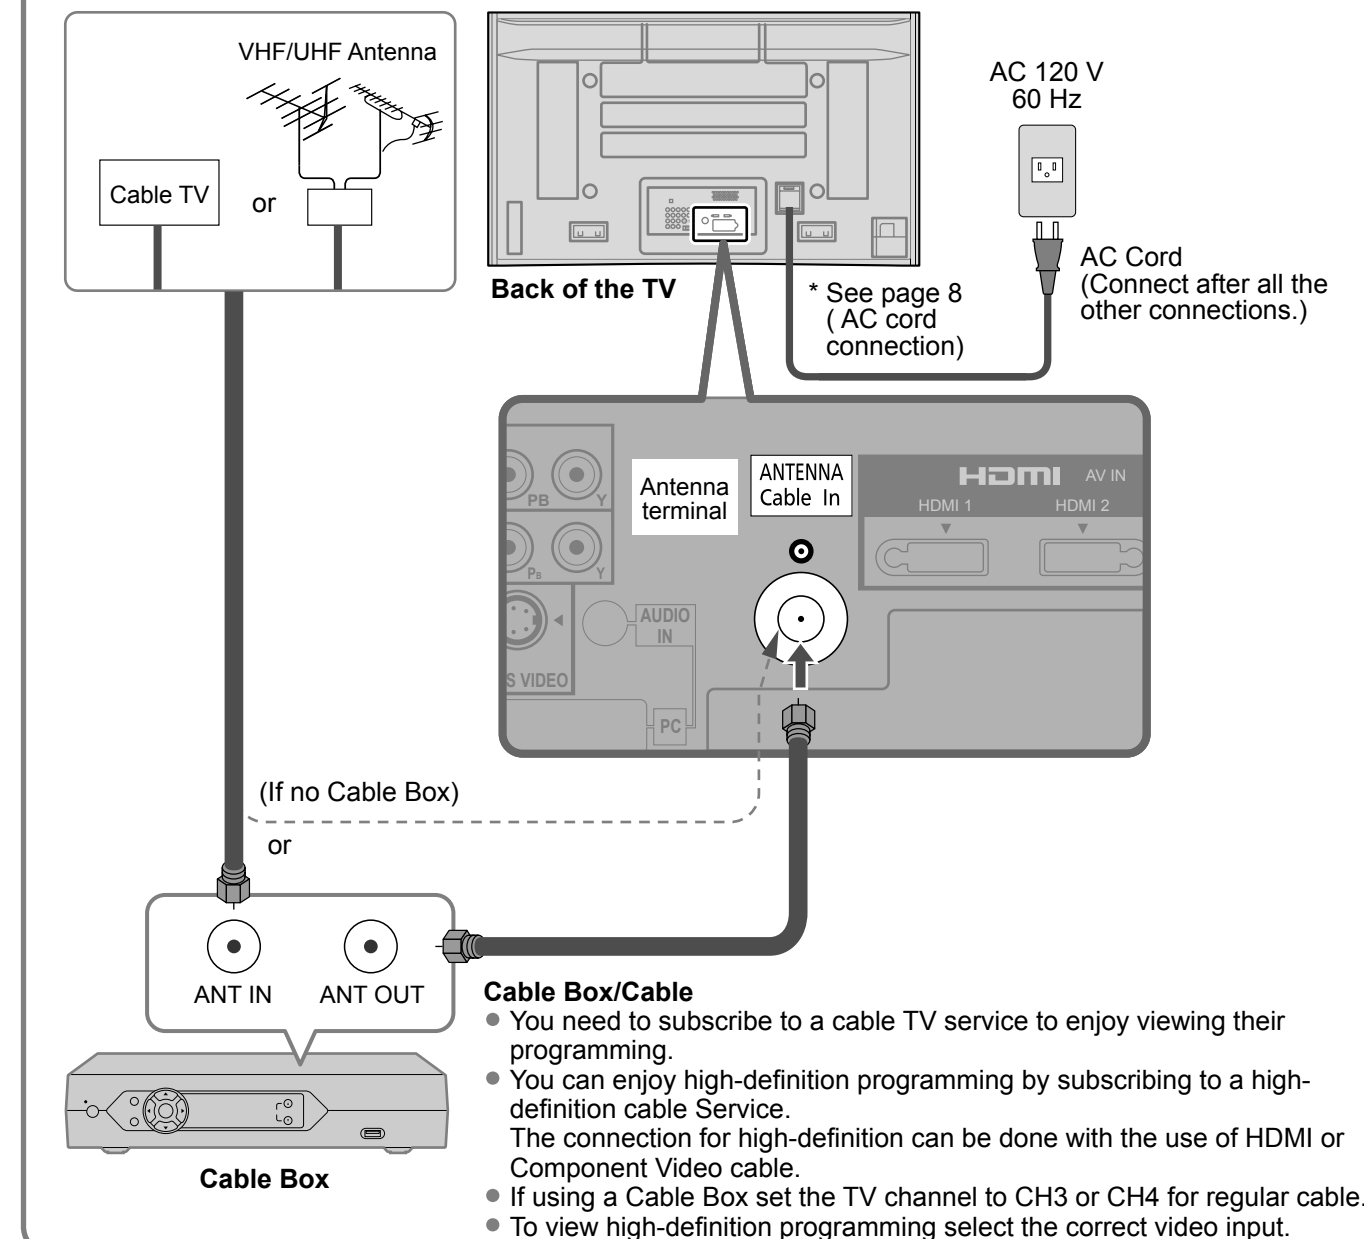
VHF/UHF Antenna

Cable TV

or

Back of the TV

AC 120 V
60 Hz

* See page 8 ( AC cord connection)

AC Cord
(Connect after all the other connections.)

PB

Y

PB

Y

S VIDEO

AUDIO IN

PC

Antenna terminal

ANTENNA
Cable In

HDMI AV IN

HDMI 1

HDMI 2

(If no Cable Box)

or

ANT IN

ANT OUT

Cable Box

Cable Box/Cable
• You need to subscribe to a cable TV service to enjoy viewing their programming.
• You can enjoy high-definition programming by subscribing to a high-definition cable Service.
The connection for high-definition can be done with the use of HDMI or Component Video cable.
• If using a Cable Box set the TV channel to CH3 or CH4 for regular cable.
• To view high-definition programming select the correct video input.